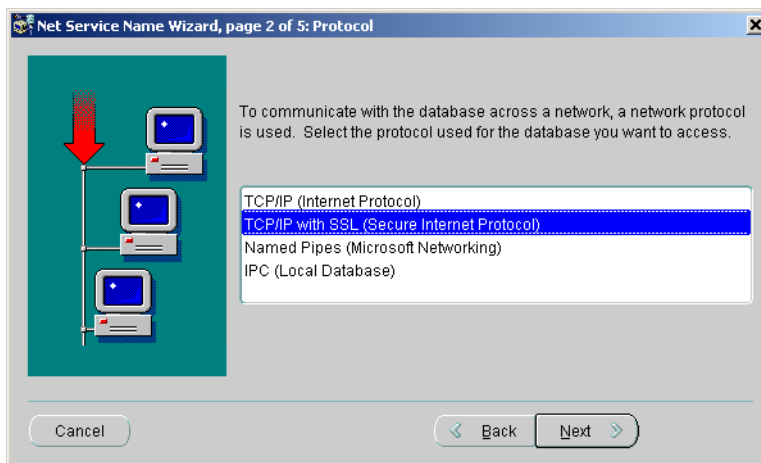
Net Service Name Wizard, page 2 of 5: Protocol

To communicate with the database across a network, a network protocol is used. Select the protocol used for the database you want to access.

TCP/IP (Internet Protocol)
TCP/IP with SSL (Secure Internet Protocol)
Named Pipes (Microsoft Networking)
IPC (Local Database)

Cancel

Back

Next